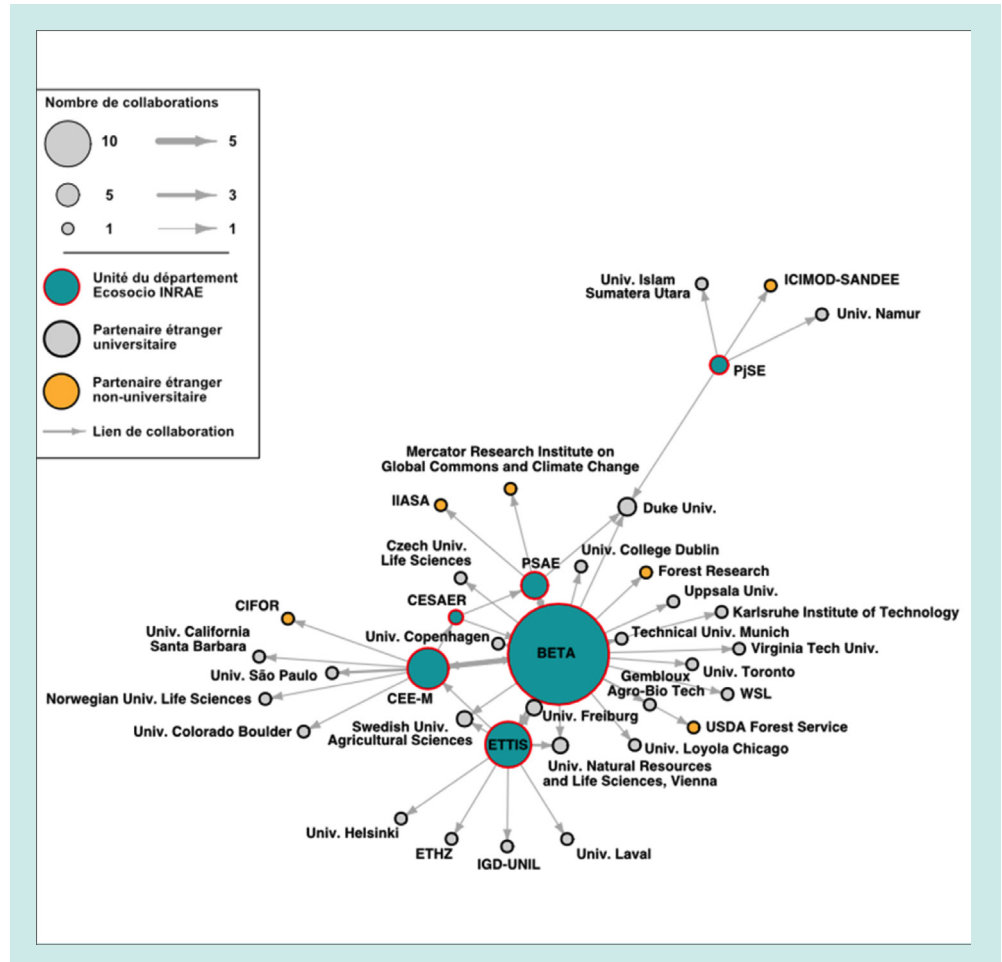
Nombre de collaborations

10

5

5

3

1

1

Unité du département Ecosocio INRAE

Partenaire étranger universitaire

Partenaire étranger non-universitaire

Lien de collaboration

Univ. Islam Sumatera Utara

ICIMOD-SANDEE

Univ. Namur

PjSE

Mercator Research Institute on Global Commons and Climate Change

IIASA

Duke Univ.

Czech Univ. Life Sciences

PSAE

Univ. College Dublin

Forest Research

CESAER

Uppsala Univ.

Karlsruhe Institute of Technology

CIFOR

Univ. Copenhagen

Technical Univ. Munich

Univ. California Santa Barbara

BETA

Virginia Tech Univ.

Univ. São Paulo

Univ. Toronto

Norwegian Univ. Life Sciences

CEE-M

Gembloux Agro-Bio Tech

WSL

USDA Forest Service

Univ. Colorado Boulder

Swedish Univ. Agricultural Sciences

Univ. Freiburg

ETTIS

Univ. Loyola Chicago

Univ. Natural Resources and Life Sciences, Vienna

Univ. Helsinki

ETHZ

IGD-UNIL

Univ. Laval